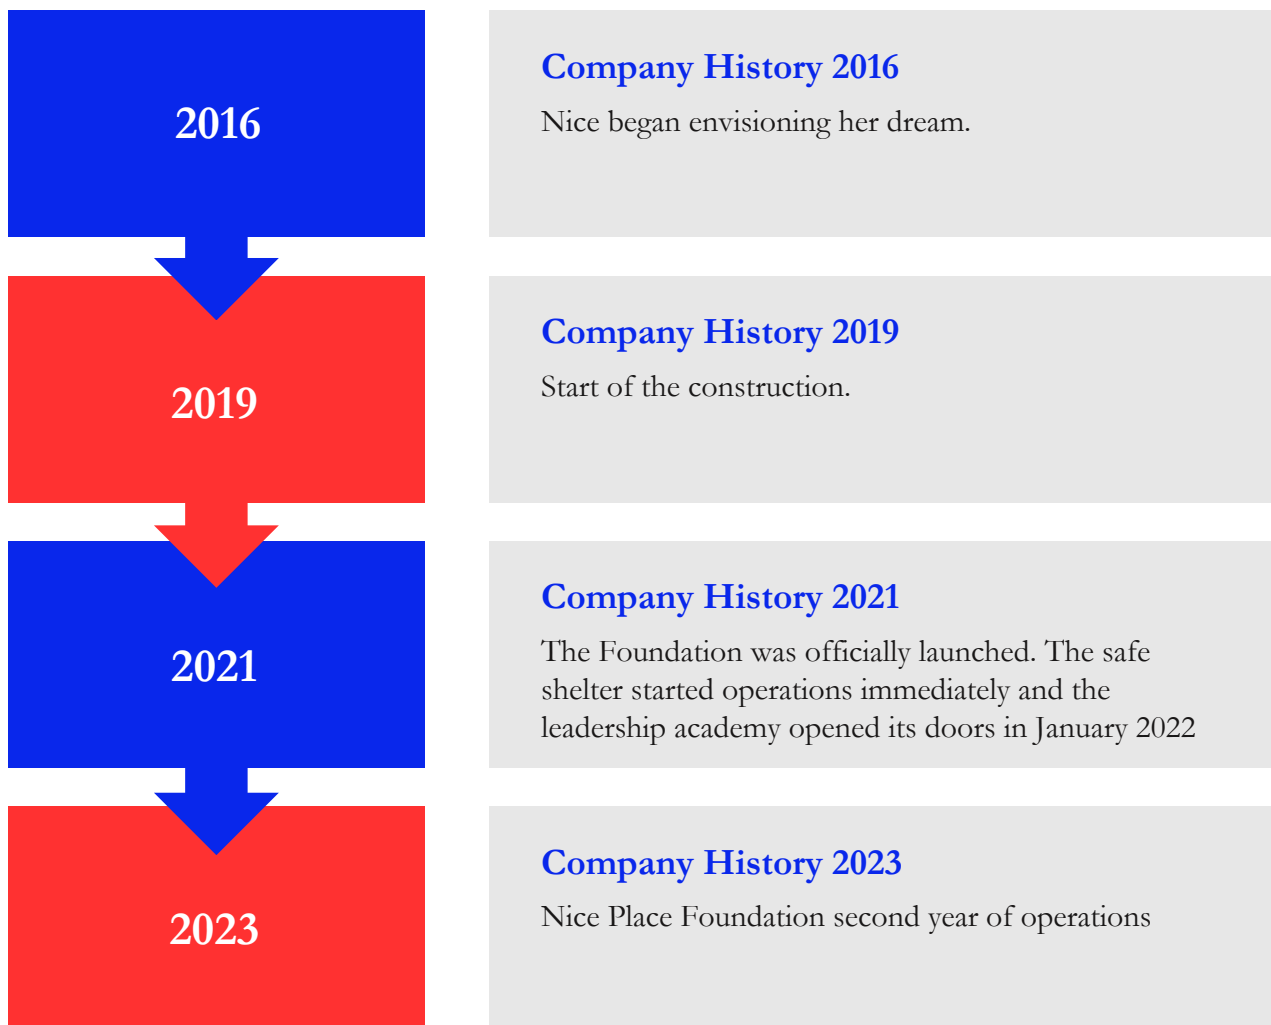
2016

Company History 2016

Nice began envisioning her dream.

2019

Company History 2019

Start of the construction.

2021

Company History 2021

The Foundation was officially launched. The safe shelter started operations immediately and the leadership academy opened its doors in January 2022

2023

Company History 2023

Nice Place Foundation second year of operations